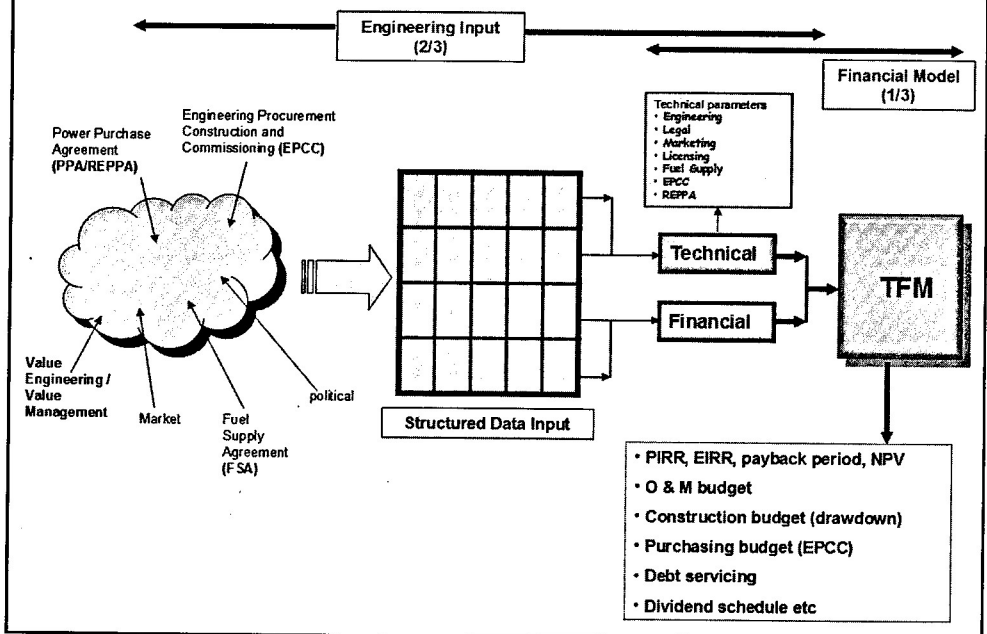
Engineering Input
(2/3)

Financial Model
(1/3)

Power Purchase Agreement (PPA/REPPA)

Engineering Procurement Construction and Commissioning (EPCC)

Value Engineering / Value Management

Market

Fuel Supply Agreement (FSA)

political

Structured Data Input

Technical parameters
• Engineering
• Legal
• Marketing
• Licensing
• Fuel Supply
• EPCC
• REPPA

Technical

Financial

TFM

• PIRR, EIRR, payback period, NPV
• O & M budget
• Construction budget (drawdown)
• Purchasing budget (EPCC)
• Debt servicing
• Dividend schedule etc